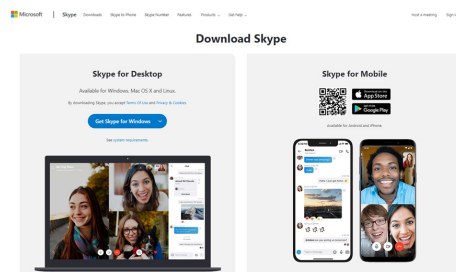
Microsoft | Skype Downloads Skype to Phone Skype Number Features Products Get help Host a meeting Sign in

Download Skype

Skype for Desktop

Available for Windows, Mac OS X and Linux.

By downloading Skype, you accept Terms of Use and Privacy & Cookies.

Get Skype for Windows

See system requirements.

Skype for Mobile

Download on the App Store

GET IT ON Google Play

Available for Android and iPhone.